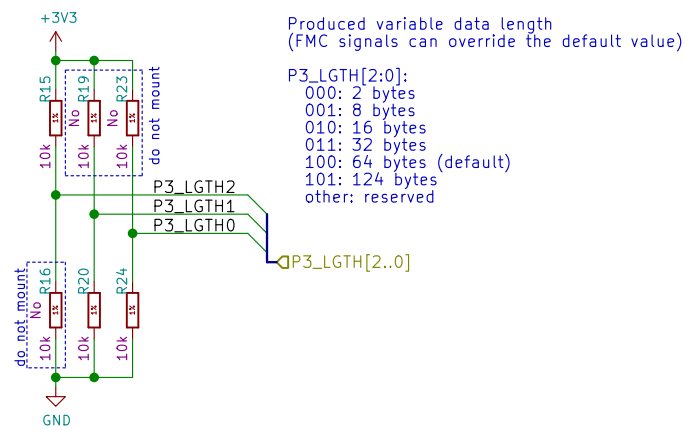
+3V3

R15
1%
10k

R19
No
1%
10k

R23
No
1%
10k

do not mount

Produced variable data length
(FMC signals can override the default value)

P3_LGTH[2:0]:
000: 2 bytes
001: 8 bytes
010: 16 bytes
011: 32 bytes
100: 64 bytes (default)
101: 124 bytes
other: reserved

P3_LGTH2
P3_LGTH1
P3_LGTH0

P3_LGTH[2..0]

do not mount

R16
No
1%
10k

R20
1%
10k

R24
1%
10k

GND